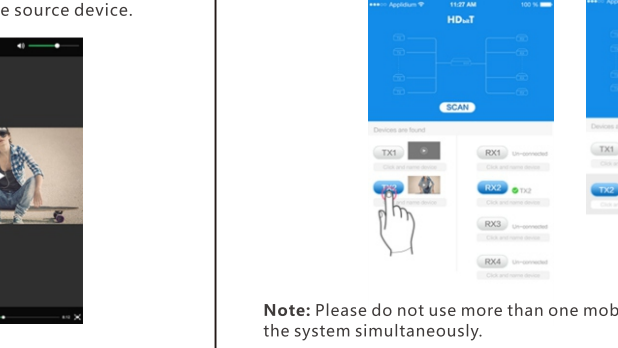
e source device.

Appldium 11:27 AM 100 %
HDbaT
SCAN
Devices are found
TX1
Click and rename device
TX2
Click and rename device
RX1 Un-connected
Click and rename device
RX2 TX2
Click and rename device
RX3 Un-connected
Click and rename device
RX4 Un-connected
Click and rename device

Appldium
TX1
TX2

Note: Please do not use more than one mob the system simultaneously.